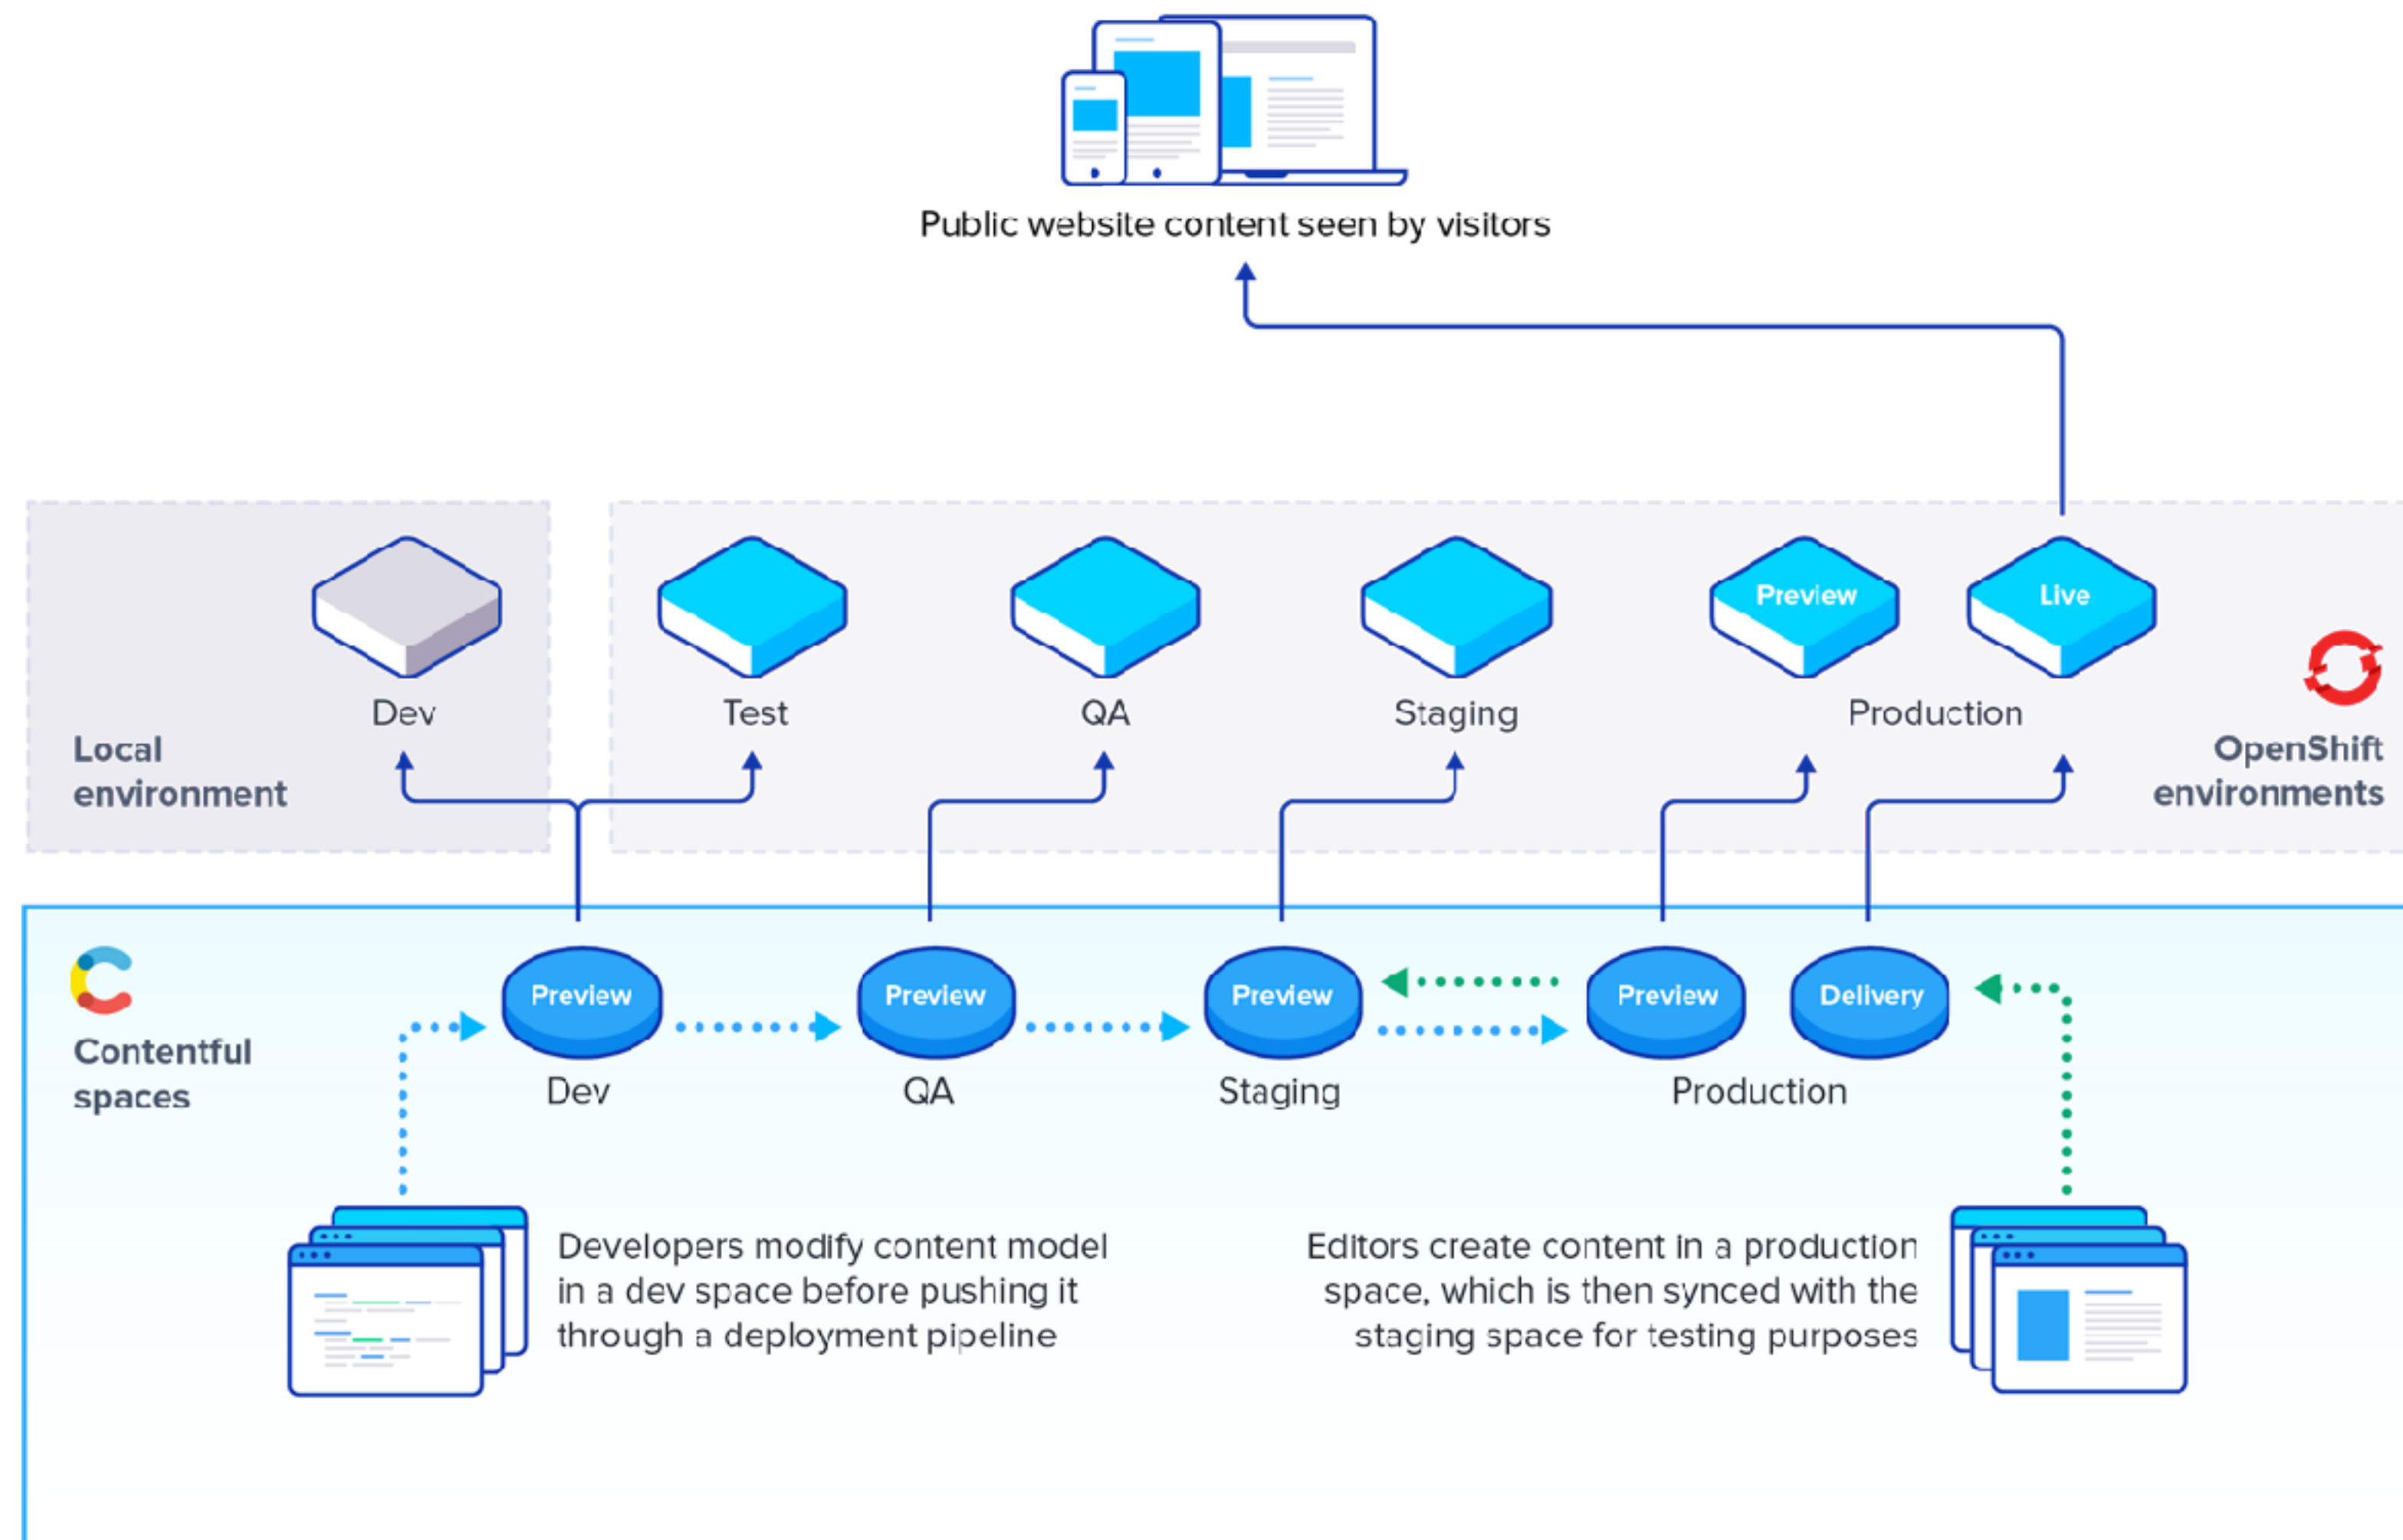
Public website content seen by visitors

Dev

Local environment

Test

QA

Staging

Preview

Live

Production

OpenShift environments

Contentful spaces

Preview

Dev

Preview

QA

Preview

Staging

Preview

Delivery

Production

Developers modify content model in a dev space before pushing it through a deployment pipeline

Editors create content in a production space, which is then synced with the staging space for testing purposes